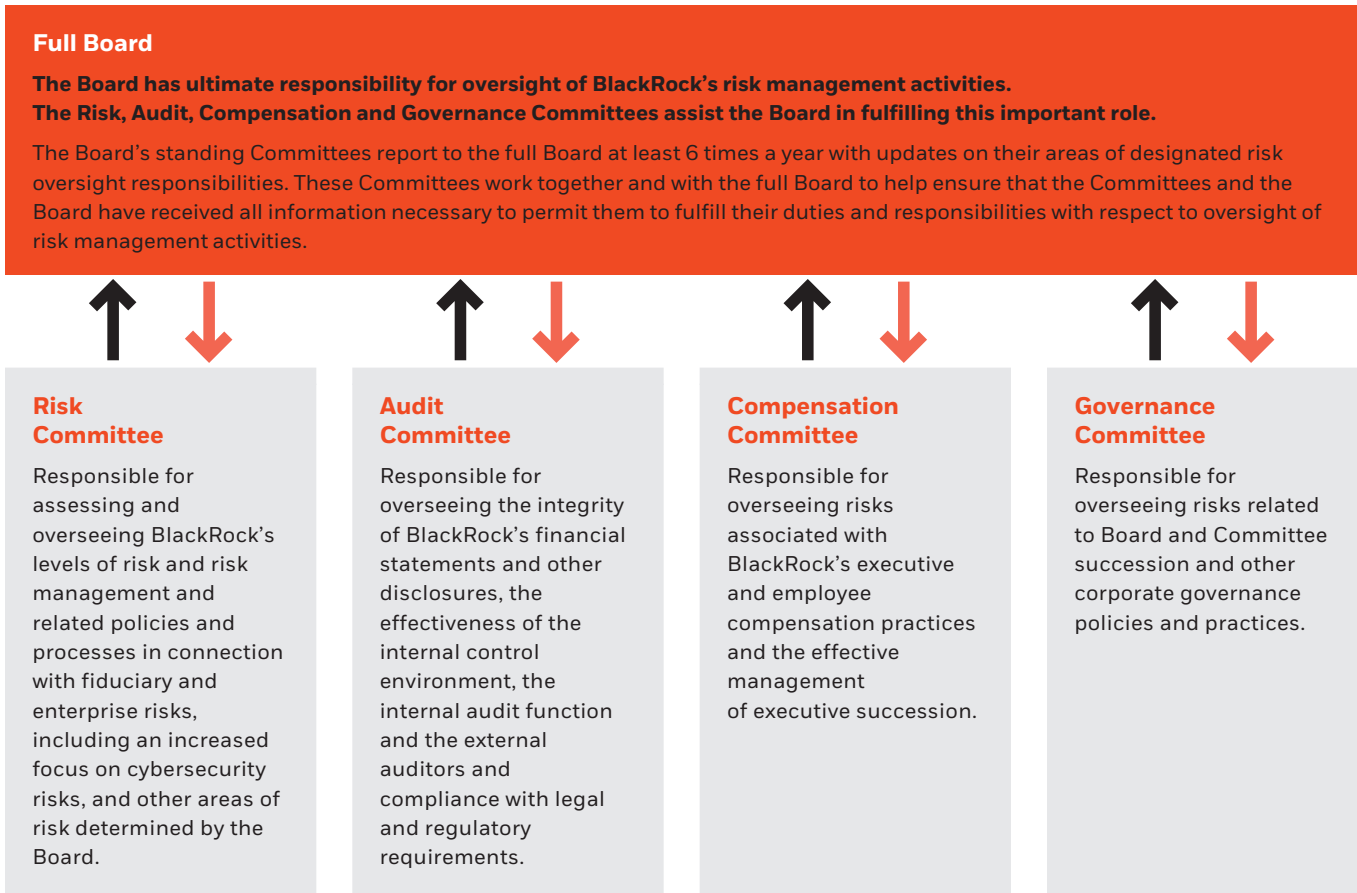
Full Board

The Board has ultimate responsibility for oversight of BlackRock's risk management activities. The Risk, Audit, Compensation and Governance Committees assist the Board in fulfilling this important role.

The Board's standing Committees report to the full Board at least 6 times a year with updates on their areas of designated risk oversight responsibilities. These Committees work together and with the full Board to help ensure that the Committees and the Board have received all information necessary to permit them to fulfill their duties and responsibilities with respect to oversight of risk management activities.

Risk Committee

Responsible for assessing and overseeing BlackRock's levels of risk and risk management and related policies and processes in connection with fiduciary and enterprise risks, including an increased focus on cybersecurity risks, and other areas of risk determined by the Board.

Audit Committee

Responsible for overseeing the integrity of BlackRock's financial statements and other disclosures, the effectiveness of the internal control environment, the internal audit function and the external auditors and compliance with legal and regulatory requirements.

Compensation Committee

Responsible for overseeing risks associated with BlackRock's executive and employee compensation practices and the effective management of executive succession.

Governance Committee

Responsible for overseeing risks related to Board and Committee succession and other corporate governance policies and practices.